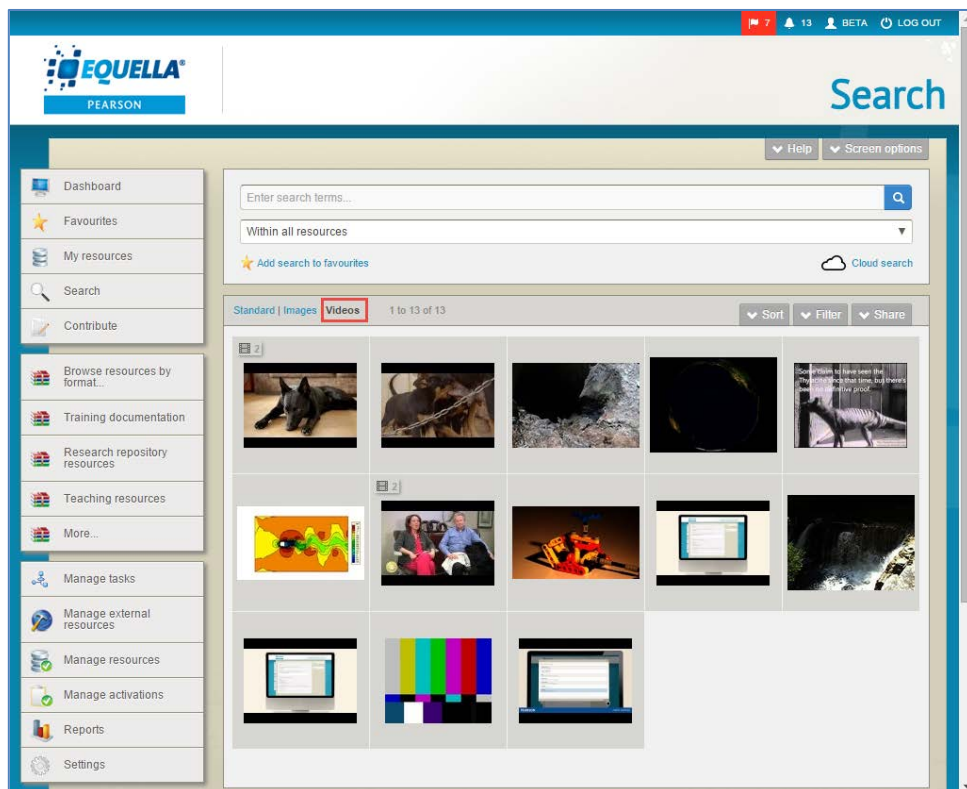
7 13 BETA LOG OUT

EQUELLA®
PEARSON

Search

Help Screen options

Dashboard
Favourites
My resources
Search
Contribute

Browse resources by format...
Training documentation
Research repository resources
Teaching resources
More...

Manage tasks
Manage external resources
Manage resources
Manage activations
Reports
Settings

Enter search terms...

Within all resources

Add search to favourites

Cloud search

Standard | Images | Videos 1 to 13 of 13

Sort Filter Share

2

Some claim to have seen the Thylacine since that time, but there's been no definitive proof.

2